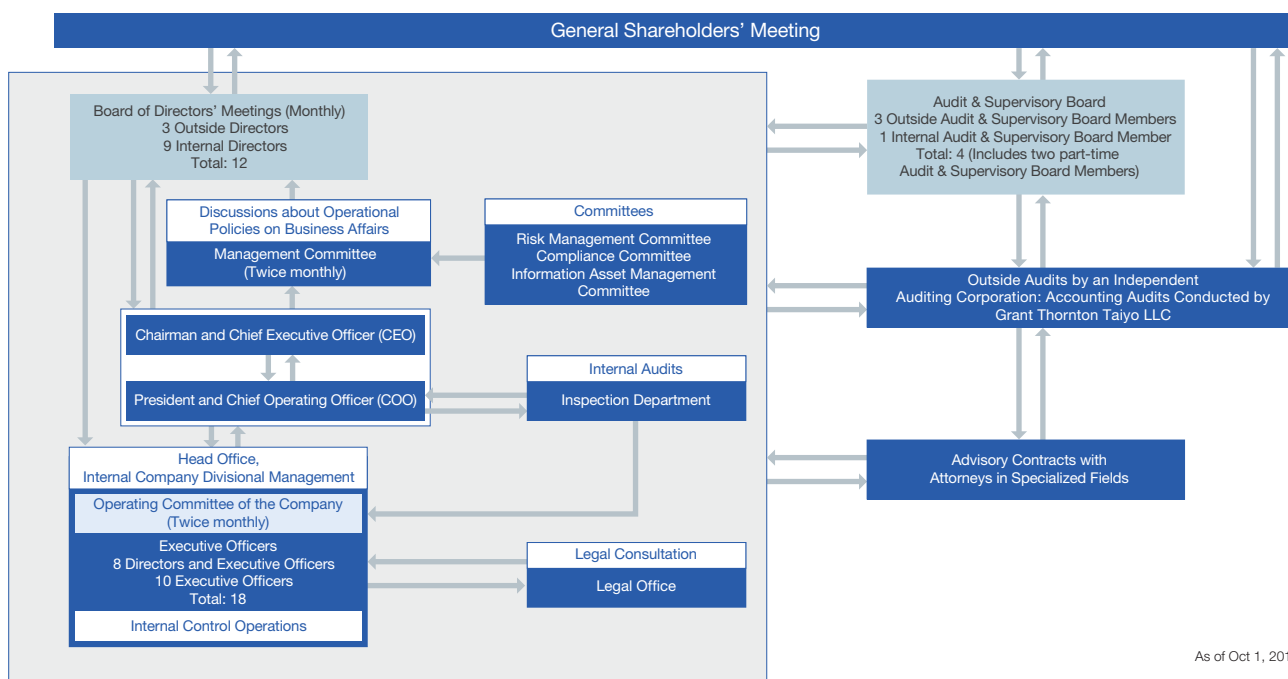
General Shareholders' Meeting

Board of Directors' Meetings (Monthly)
3 Outside Directors
9 Internal Directors
Total: 12

Discussions about Operational Policies on Business Affairs

Management Committee
(Twice monthly)

Committees

Risk Management Committee
Compliance Committee
Information Asset Management Committee

Chairman and Chief Executive Officer (CEO)

President and Chief Operating Officer (COO)

Internal Audits

Inspection Department

Head Office,
Internal Company Divisional Management

Operating Committee of the Company
(Twice monthly)

Executive Officers
8 Directors and Executive Officers
10 Executive Officers
Total: 18

Internal Control Operations

Legal Consultation

Legal Office

Audit & Supervisory Board
3 Outside Audit & Supervisory Board Members
1 Internal Audit & Supervisory Board Member
Total: 4 (Includes two part-time Audit & Supervisory Board Members)

Outside Audits by an Independent Auditing Corporation: Accounting Audits Conducted by Grant Thornton Taiyo LLC

Advisory Contracts with Attorneys in Specialized Fields

As of Oct 1, 201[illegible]